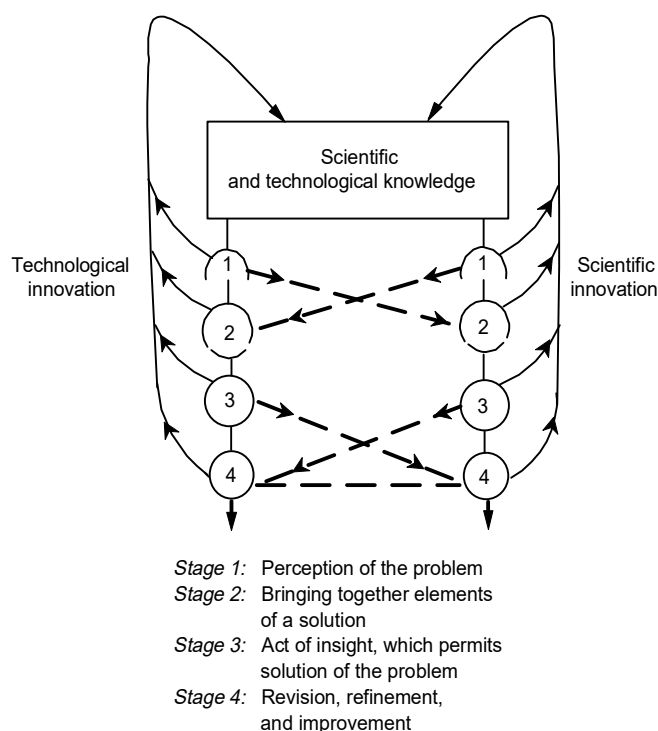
Scientific and technological knowledge

Technological innovation

Scientific innovation

1
2
3
4

1
2
3
4

*Stage 1:* Perception of the problem
*Stage 2:* Bringing together elements of a solution
*Stage 3:* Act of insight, which permits solution of the problem
*Stage 4:* Revision, refinement, and improvement